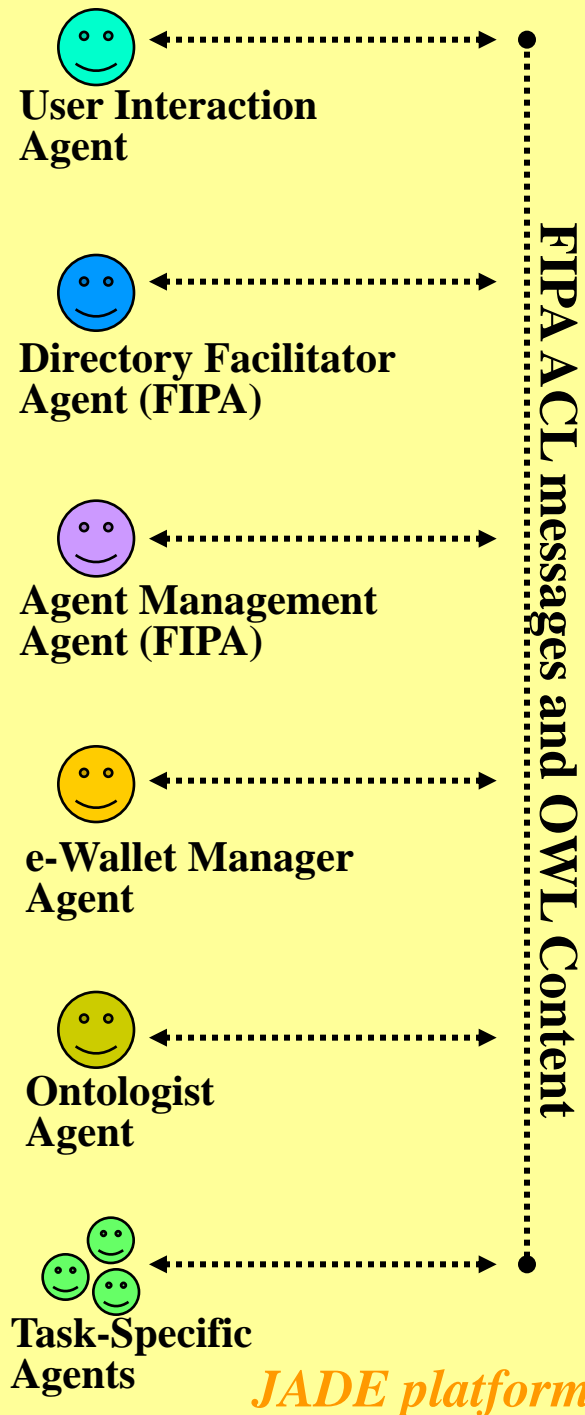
User Interaction Agent

Directory Facilitator Agent (FIPA)

Agent Management Agent (FIPA)

e-Wallet Manager Agent

Ontologist Agent

Task-Specific Agents

FIPA ACL messages and OWL Content

JADE platform